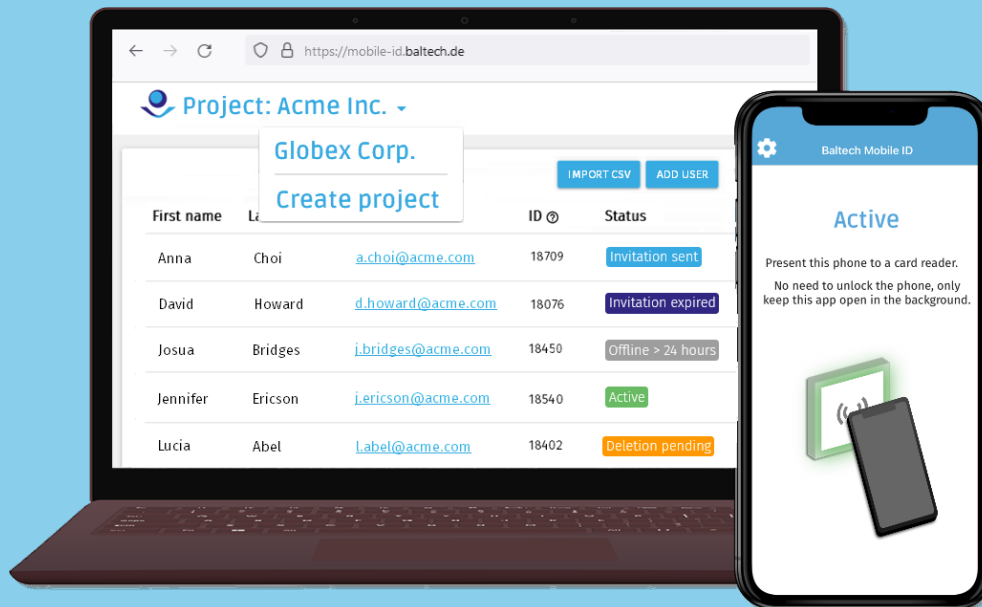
https://mobile-id.baltech.de

Project: Acme Inc.

Globex Corp.

Create project

IMPORT CSV ADD USER

| First name | La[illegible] | | ID | Status |
|---|---|---|---|---|
| Anna | Choi | a.choi@acme.com | 18709 | Invitation sent |
| David | Howard | d.howard@acme.com | 18076 | Invitation expired |
| Josua | Bridges | j.bridges@acme.com | 18450 | Offline > 24 hours |
| Jennifer | Ericson | j.ericson@acme.com | 18540 | Active |
| Lucia | Abel | l.abel@acme.com | 18402 | Deletion pending |

Baltech Mobile ID

Active

Present this phone to a card reader.

No need to unlock the phone, only keep this app open in the background.